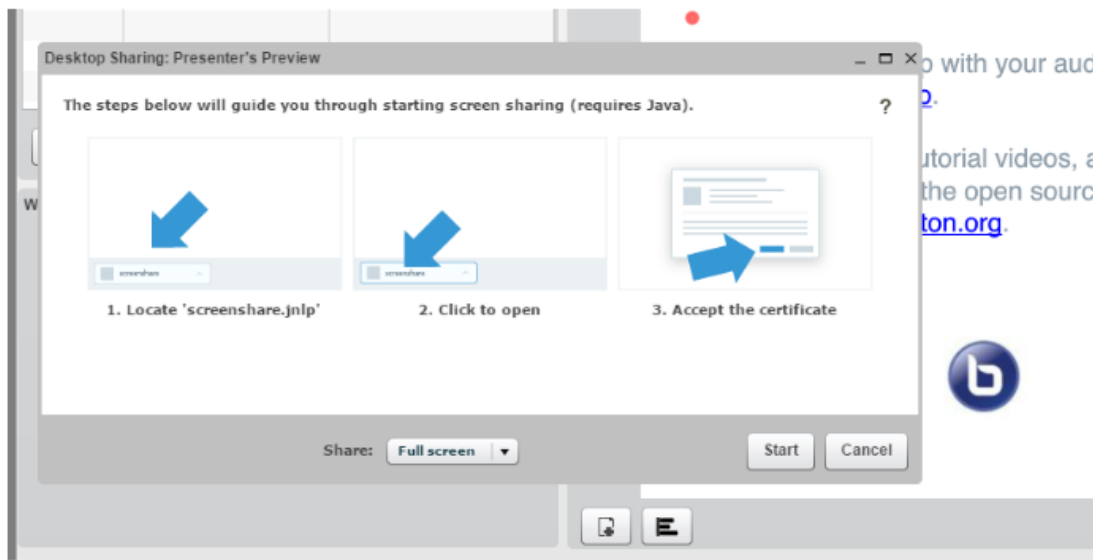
Desktop Sharing: Presenter's Preview

The steps below will guide you through starting screen sharing (requires Java).

?

screenshare

screenshare

1. Locate 'screenshare.jnlp'

2. Click to open

3. Accept the certificate

Share: Full screen

Start

Cancel

o with your aud
p.

utorial videos, a
the open sourc
ton.org.

W